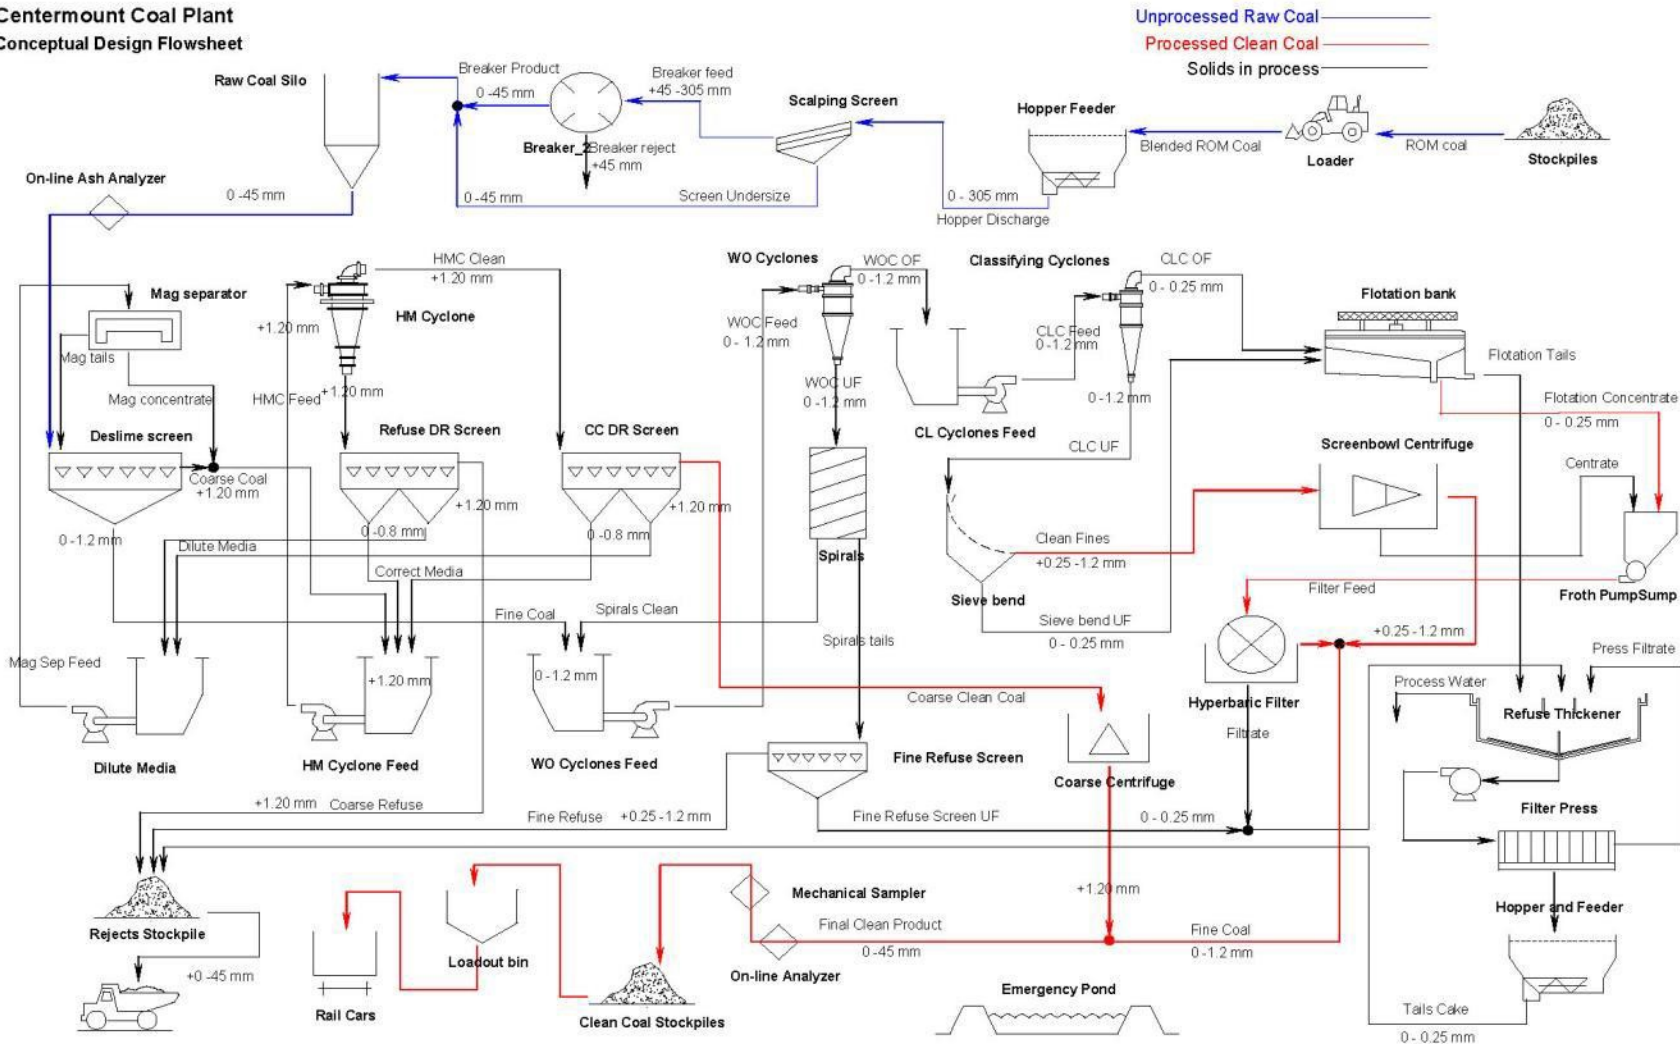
Centermount Coal Plant
Conceptual Design Flowsheet

Unprocessed Raw Coal
Processed Clean Coal
Solids in process

Raw Coal Silo
Breaker Product
0 -45 mm
Breaker feed
+45 -305 mm
Scalping Screen
Hopper Feeder
Breaker_2
Breaker reject
+45 mm
Blended ROM Coal
Loader
ROM coal
Stockpiles
On-line Ash Analyzer
0 -45 mm
0 -45 mm
Screen Undersize
0 - 305 mm
Hopper Discharge

HMC Clean
+1.20 mm
WO Cyclones
WOC OF
0 -1.2 mm
Classifying Cyclones
CLC OF
0 - 0.25 mm
Mag separator
+1.20 mm
HM Cyclone
WOC Feed
0 - 1.2 mm
CLC Feed
0 -1.2 mm
Flotation bank
Mag tails
Flotation Tails
Mag concentrate
HMC Feed
+1.20 mm
WOC UF
0 -1.2 mm
0 -1.2 mm
Flotation Concentrate
0 - 0.25 mm
Deslime screen
Refuse DR Screen
CC DR Screen
CL Cyclones Feed
CLC UF
Screenbowl Centrifuge
Centrate
Coarse Coal
+1.20 mm
+1.20 mm
+1.20 mm
0 -1.2 mm
0 -0.8 mm
0 -0.8 mm
Dilute Media
Correct Media
Spirals
Clean Fines
+0.25 -1.2 mm
Froth PumpSump
Sieve bend
Filter Feed
Fine Coal
Spirals Clean
Sieve bend UF
0 - 0.25 mm
+0.25 -1.2 mm
Mag Sep Feed
+1.20 mm
0 -1.2 mm
Spirals tails
Press Filtrate
Coarse Clean Coal
Hyperbaric Filter
Process Water
Refuse Thickener
Filtrate
Dilute Media
HM Cyclone Feed
WO Cyclones Feed
Fine Refuse Screen
Coarse Centrifuge
Filter Press
+1.20 mm
Coarse Refuse
Fine Refuse
+0.25 -1.2 mm
Fine Refuse Screen UF
0 - 0.25 mm
Mechanical Sampler
+1.20 mm
Hopper and Feeder
Rejects Stockpile
Final Clean Product
0 -45 mm
Fine Coal
0 -1.2 mm
+0 -45 mm
Loadout bin
On-line Analyzer
Emergency Pond
Tails Cake
0 - 0.25 mm
Rail Cars
Clean Coal Stockpiles